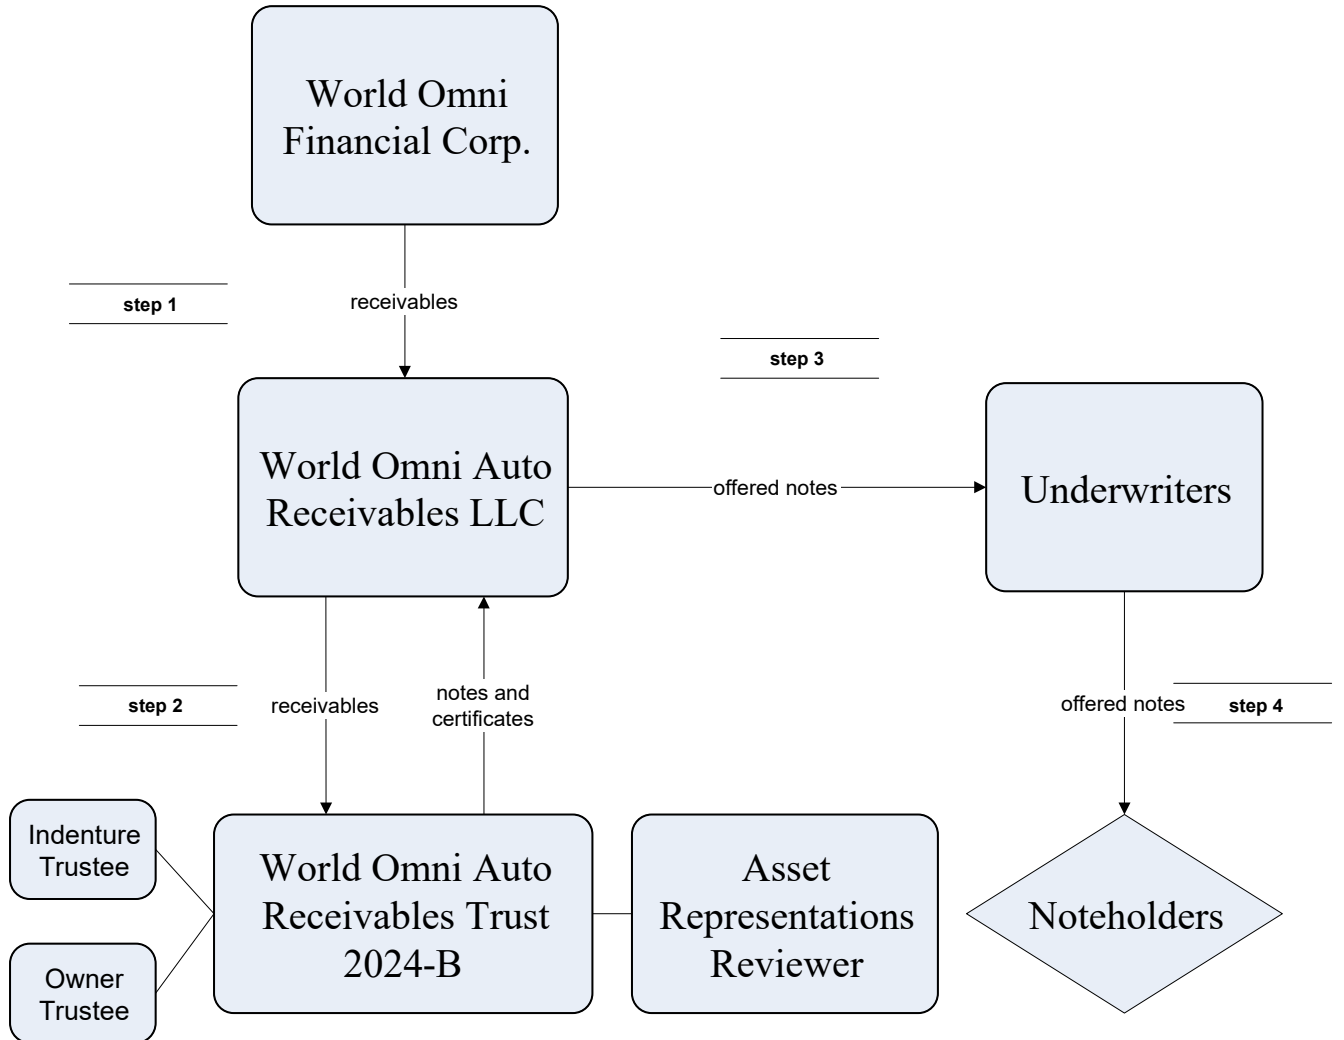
World Omni Financial Corp.

step 1

receivables

step 3

World Omni Auto Receivables LLC

offered notes

Underwriters

step 2

receivables

notes and certificates

offered notes

step 4

Indenture Trustee

Owner Trustee

World Omni Auto Receivables Trust 2024-B

Asset Representations Reviewer

Noteholders